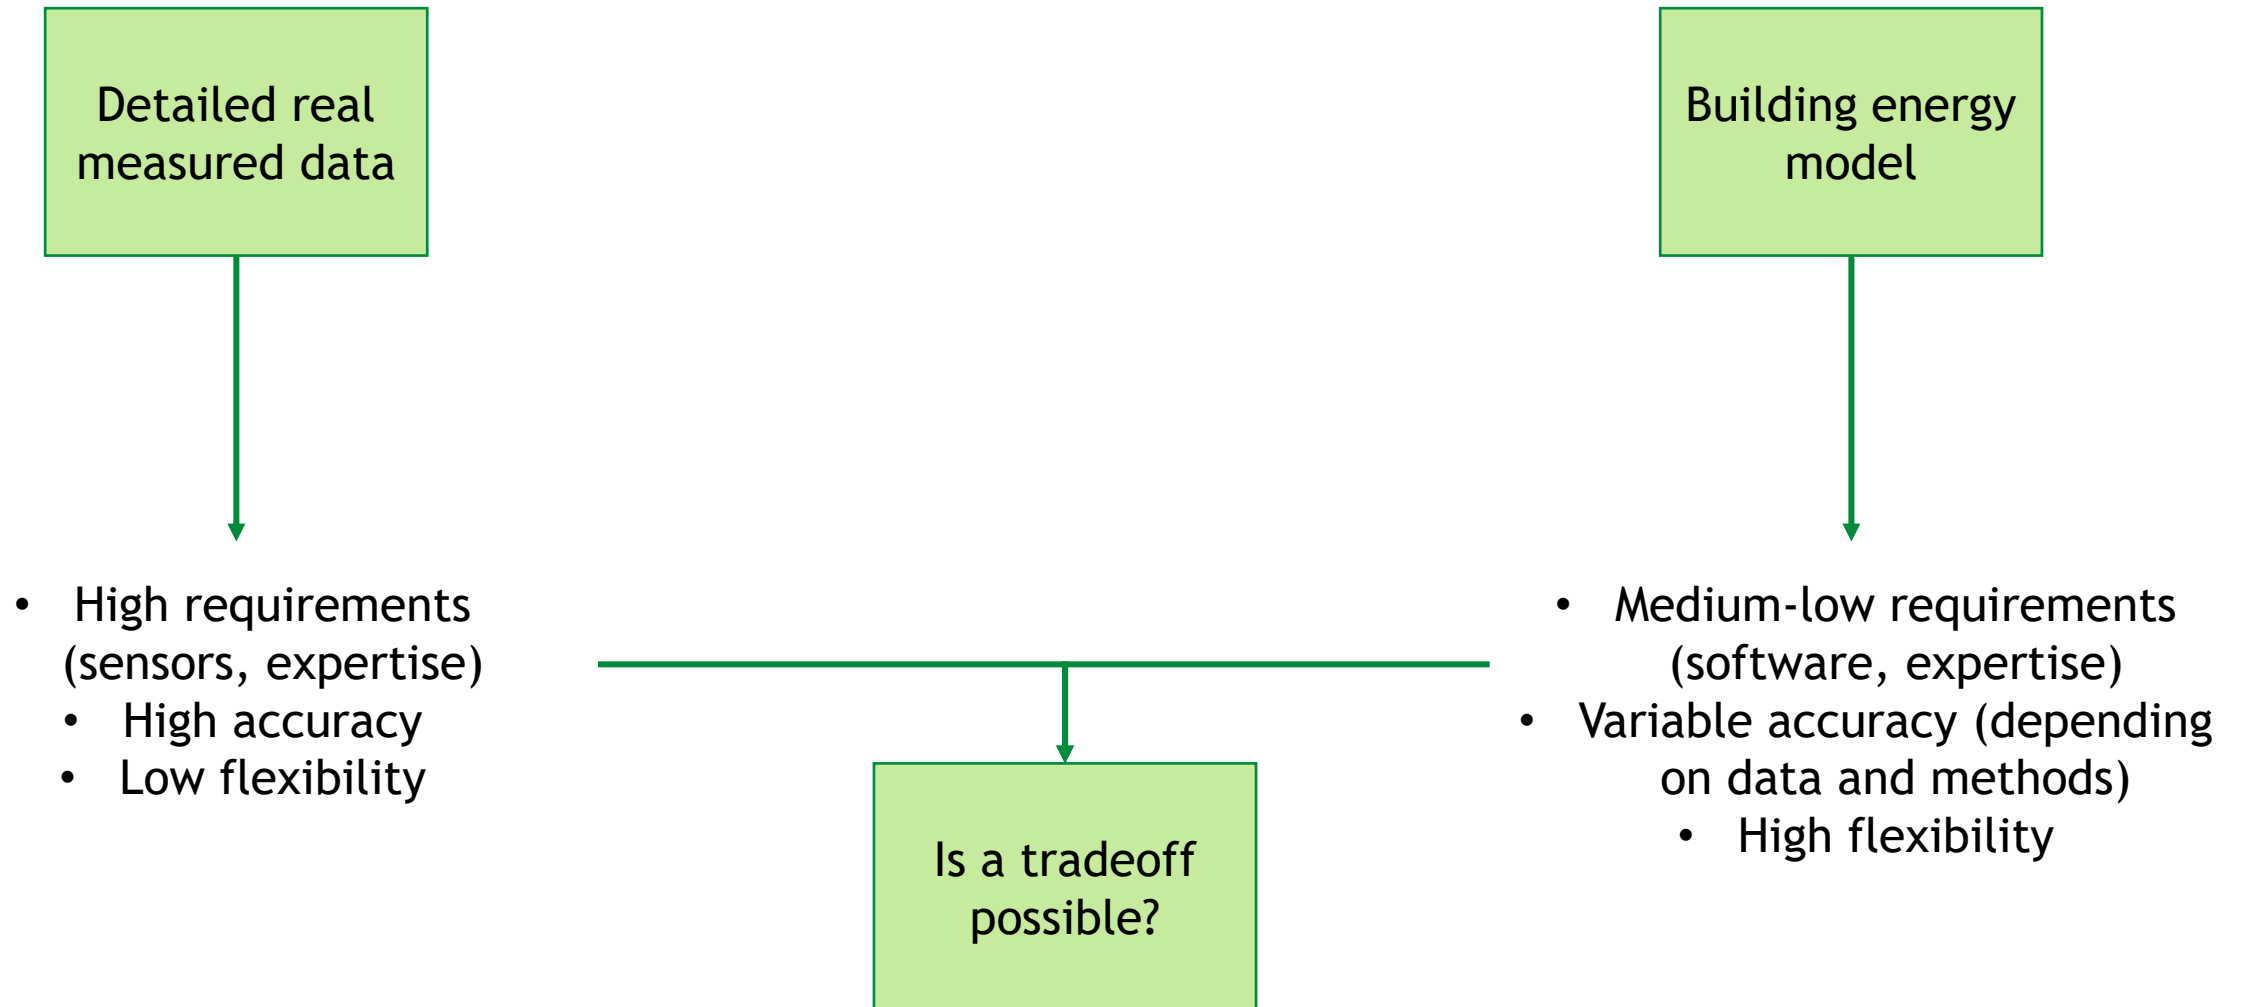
Detailed real measured data

Building energy model

- High requirements (sensors, expertise)
- High accuracy
- Low flexibility

- Medium-low requirements (software, expertise)
- Variable accuracy (depending on data and methods)
- High flexibility

Is a tradeoff possible?